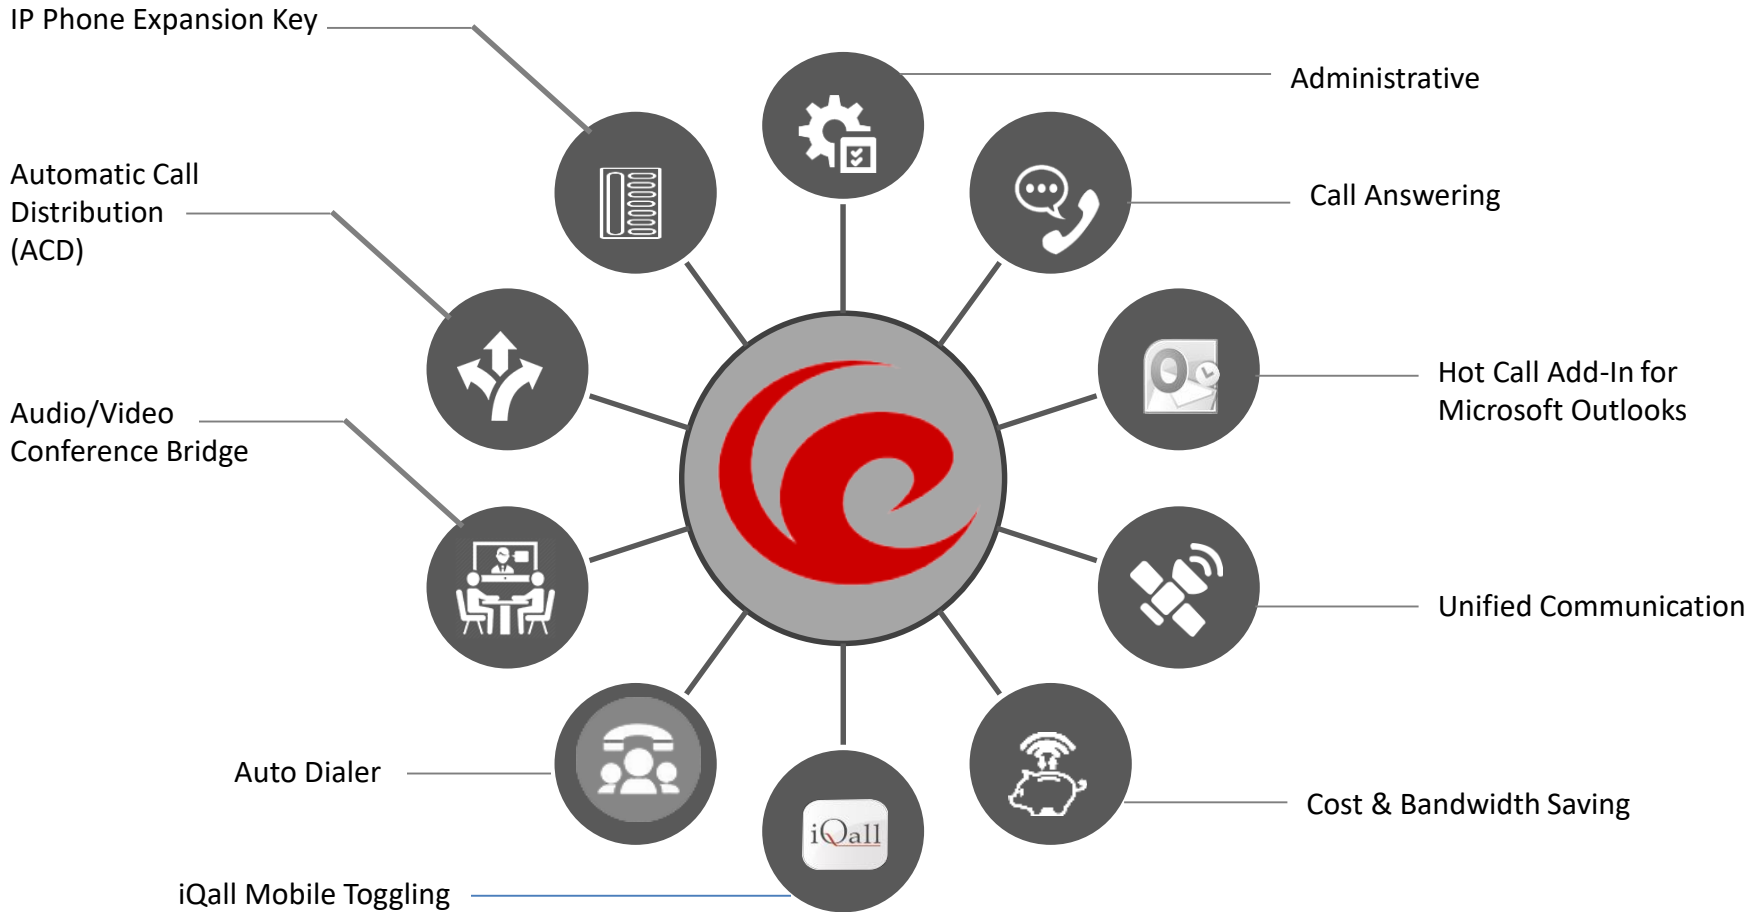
IP Phone Expansion Key

Administrative

Automatic Call Distribution (ACD)

Call Answering

Hot Call Add-In for Microsoft Outlooks

Audio/Video Conference Bridge

Unified Communication

Auto Dialer

iQall

Cost & Bandwidth Saving

iQall Mobile Toggling